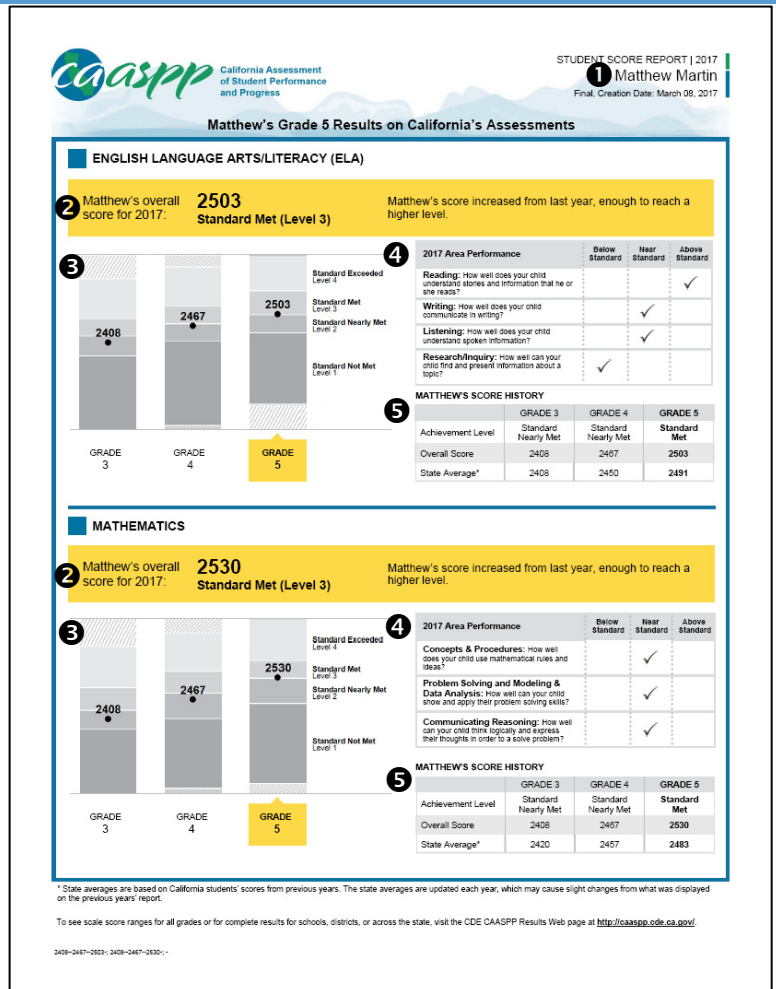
caaspp California Assessment of Student Performance and Progress

STUDENT SCORE REPORT | 2017
1 Matthew Martin
Final, Creation Date: March 08, 2017

Matthew's Grade 5 Results on California's Assessments

ENGLISH LANGUAGE ARTS/LITERACY (ELA)

2 Matthew's overall score for 2017: 2503 Standard Met (Level 3)

Matthew's score increased from last year, enough to reach a higher level.

3

Standard Exceeded Level 4
Standard Met Level 3
Standard Nearly Met Level 2
Standard Not Met Level 1

2408
2467
2503

GRADE 3
GRADE 4
GRADE 5

4

| 2017 Area Performance | Below Standard | Near Standard | Above Standard |
|---|---|---|---|
| Reading: How well does your child understand stories and information that he or she reads? | | | ✓ |
| Writing: How well does your child communicate in writing? | | ✓ | |
| Listening: How well does your child understand spoken information? | | ✓ | |
| Research/Inquiry: How well can your child find and present information about a topic? | ✓ | | |

5 MATTHEW'S SCORE HISTORY

| | GRADE 3 | GRADE 4 | GRADE 5 |
|---|---|---|---|
| Achievement Level | Standard Nearly Met | Standard Nearly Met | Standard Met |
| Overall Score | 2408 | 2467 | 2503 |
| State Average* | 2408 | 2450 | 2491 |

MATHEMATICS

2 Matthew's overall score for 2017: 2530 Standard Met (Level 3)

Matthew's score increased from last year, enough to reach a higher level.

3

Standard Exceeded Level 4
Standard Met Level 3
Standard Nearly Met Level 2
Standard Not Met Level 1

2408
2467
2530

GRADE 3
GRADE 4
GRADE 5

4

| 2017 Area Performance | Below Standard | Near Standard | Above Standard |
|---|---|---|---|
| Concepts & Procedures: How well does your child use mathematical rules and ideas? | | ✓ | |
| Problem Solving and Modeling & Data Analysis: How well can your child show and apply their problem solving skills? | | ✓ | |
| Communicating Reasoning: How well can your child think logically and express their thoughts in order to a solve problem? | | ✓ | |

5 MATTHEW'S SCORE HISTORY

| | GRADE 3 | GRADE 4 | GRADE 5 |
|---|---|---|---|
| Achievement Level | Standard Nearly Met | Standard Nearly Met | Standard Met |
| Overall Score | 2408 | 2467 | 2530 |
| State Average* | 2420 | 2457 | 2483 |

* State averages are based on California students' scores from previous years. The state averages are updated each year, which may cause slight changes from what was displayed on the previous years' report.

To see scale score ranges for all grades or for complete results for schools, districts, or across the state, visit the CDE CAASPP Results Web page at http://caaspp.cde.ca.gov/.

2408~2467~2503~; 2408~2467~2530~; -